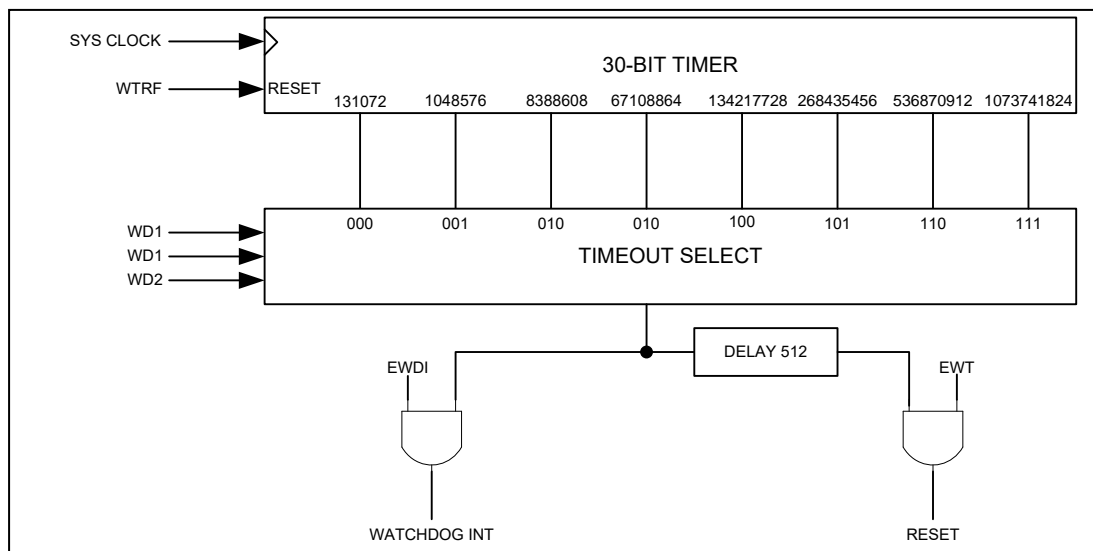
SYS CLOCK

WTRF

RESET

30-BIT TIMER

131072 1048576 8388608 67108864 134217728 268435456 536870912 1073741824

WD1
WD1
WD2

000 001 010 010 100 101 110 111

TIMEOUT SELECT

DELAY 512

EWDI

EWT

WATCHDOG INT

RESET